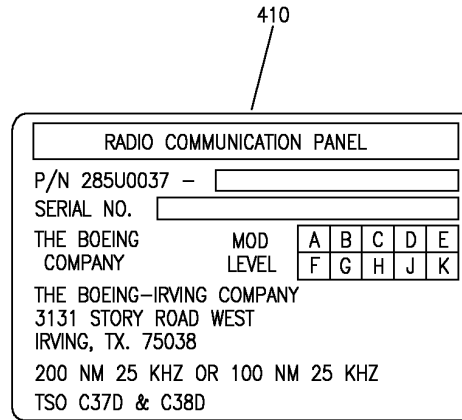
410

RADIO COMMUNICATION PANEL

P/N 285U0037 –

SERIAL NO.

THE BOEING COMPANY

MOD LEVEL

| A | B | C | D | E |
|---|---|---|---|---|
| F | G | H | J | K |

THE BOEING–IRVING COMPANY
3131 STORY ROAD WEST
IRVING, TX. 75038

200 NM 25 KHZ OR 100 NM 25 KHZ

TSO C37D & C38D